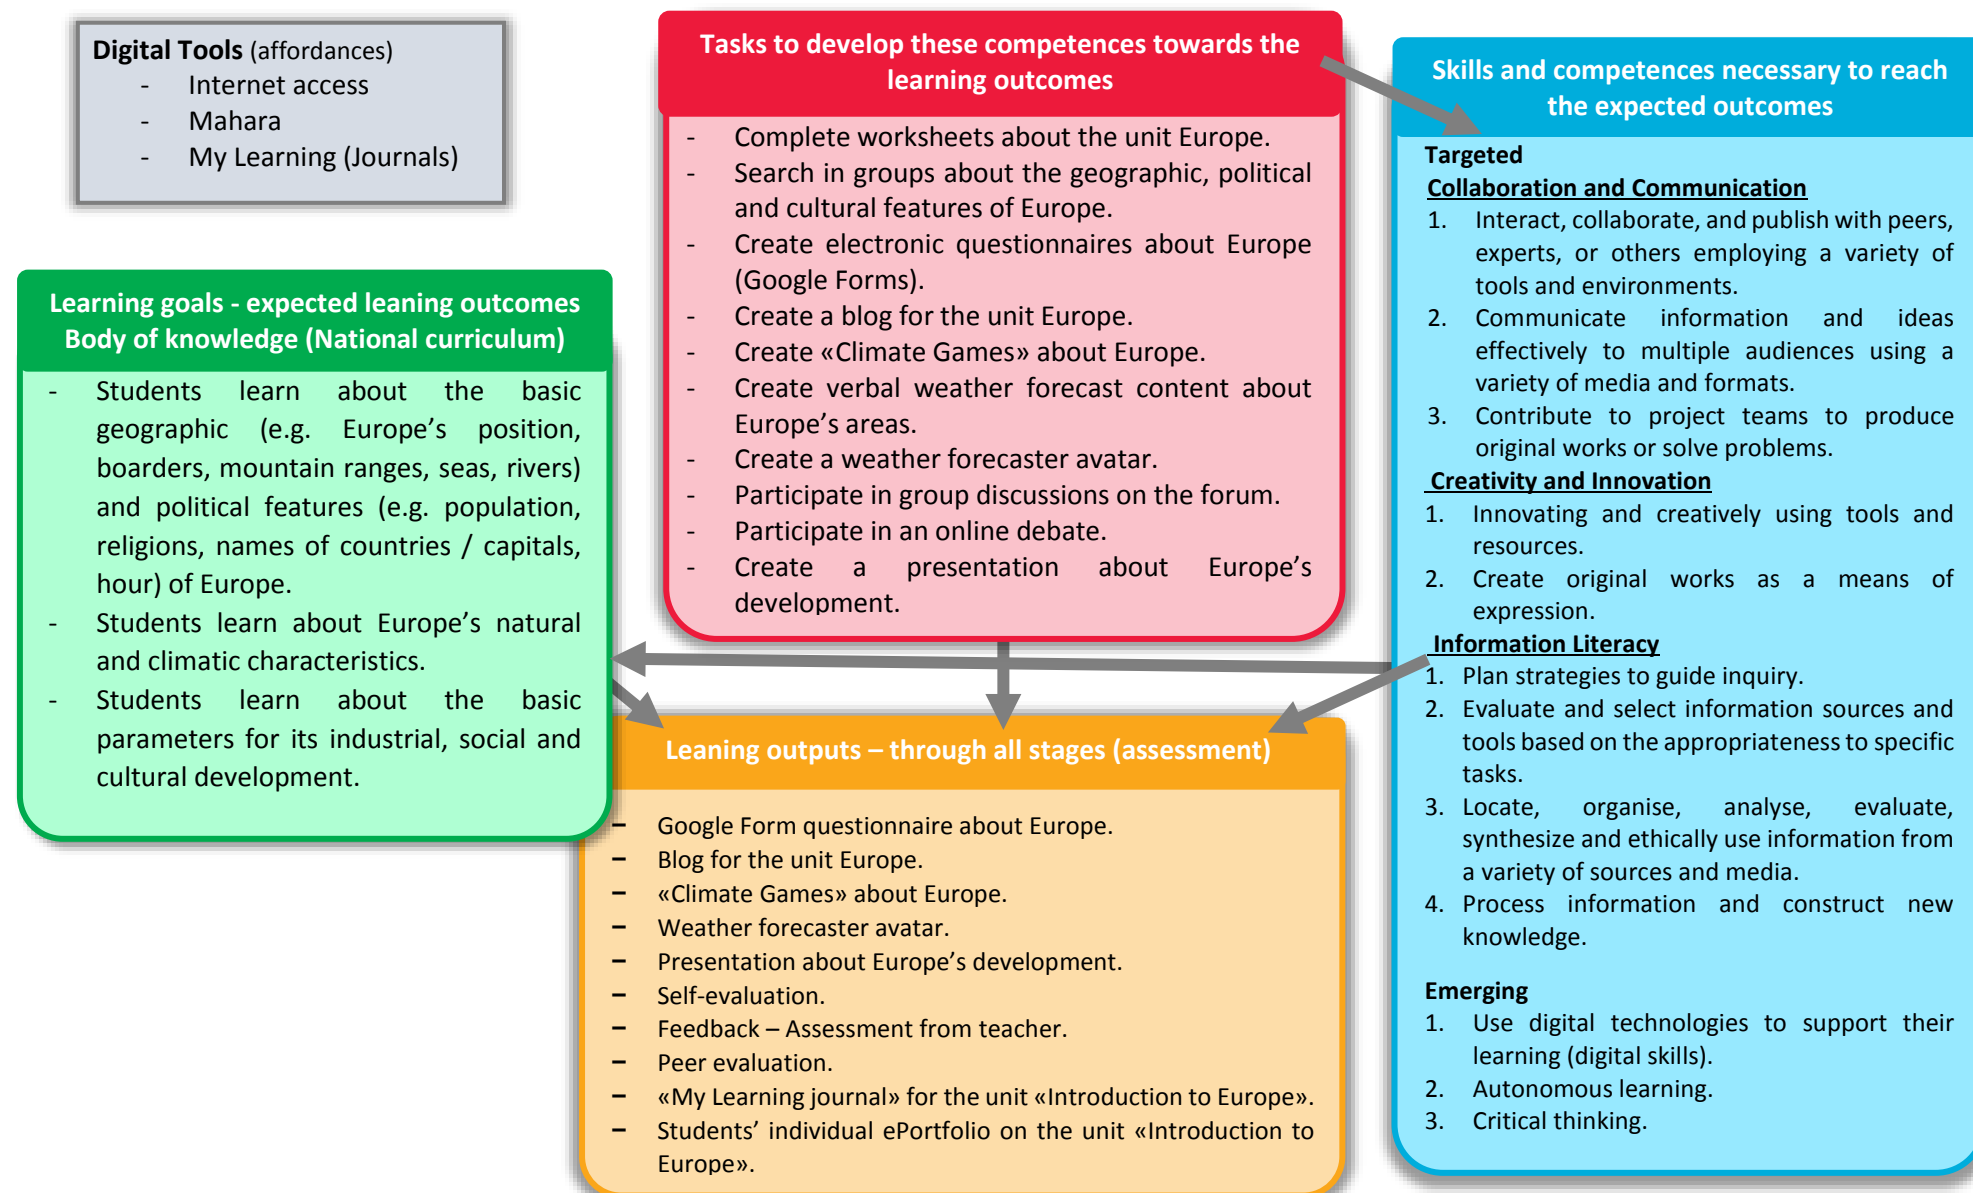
**Digital Tools** (affordances)
- Internet access
- Mahara
- My Learning (Journals)

Tasks to develop these competences towards the learning outcomes
- Complete worksheets about the unit Europe.
- Search in groups about the geographic, political and cultural features of Europe.
- Create electronic questionnaires about Europe (Google Forms).
- Create a blog for the unit Europe.
- Create «Climate Games» about Europe.
- Create verbal weather forecast content about Europe's areas.
- Create a weather forecaster avatar.
- Participate in group discussions on the forum.
- Participate in an online debate.
- Create a presentation about Europe's development.

Skills and competences necessary to reach the expected outcomes

**Targeted**
**Collaboration and Communication**
1. Interact, collaborate, and publish with peers, experts, or others employing a variety of tools and environments.
2. Communicate information and ideas effectively to multiple audiences using a variety of media and formats.
3. Contribute to project teams to produce original works or solve problems.

**Creativity and Innovation**
1. Innovating and creatively using tools and resources.
2. Create original works as a means of expression.

**Information Literacy**
1. Plan strategies to guide inquiry.
2. Evaluate and select information sources and tools based on the appropriateness to specific tasks.
3. Locate, organise, analyse, evaluate, synthesize and ethically use information from a variety of sources and media.
4. Process information and construct new knowledge.

**Emerging**
1. Use digital technologies to support their learning (digital skills).
2. Autonomous learning.
3. Critical thinking.

Learning goals - expected leaning outcomes
Body of knowledge (National curriculum)
- Students learn about the basic geographic (e.g. Europe's position, boarders, mountain ranges, seas, rivers) and political features (e.g. population, religions, names of countries / capitals, hour) of Europe.
- Students learn about Europe's natural and climatic characteristics.
- Students learn about the basic parameters for its industrial, social and cultural development.

Leaning outputs – through all stages (assessment)
- Google Form questionnaire about Europe.
- Blog for the unit Europe.
- «Climate Games» about Europe.
- Weather forecaster avatar.
- Presentation about Europe's development.
- Self-evaluation.
- Feedback – Assessment from teacher.
- Peer evaluation.
- «My Learning journal» for the unit «Introduction to Europe».
- Students' individual ePortfolio on the unit «Introduction to Europe».